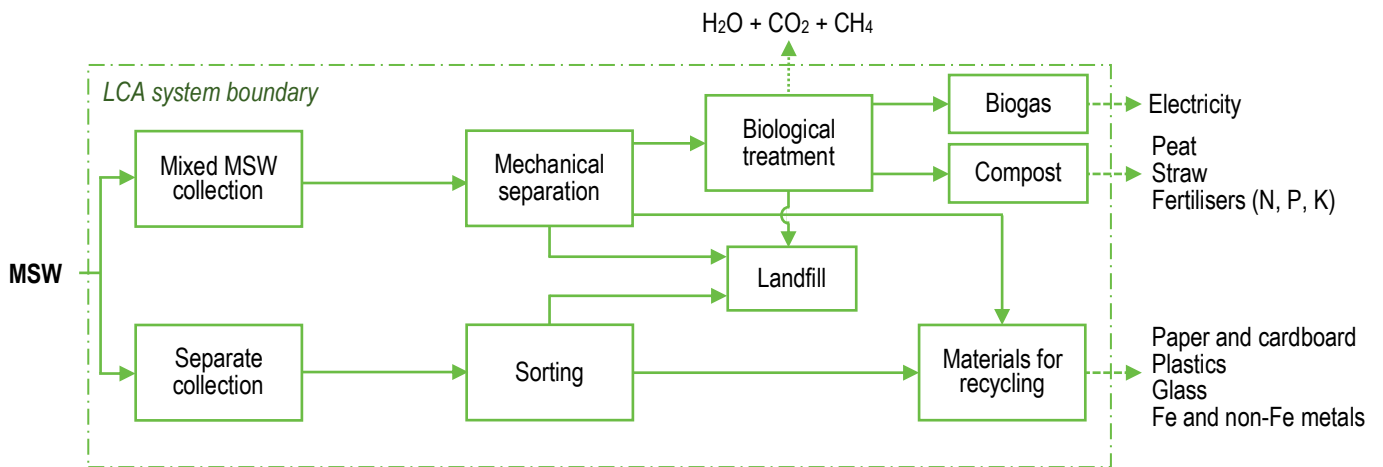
$H_2O + CO_2 + CH_4$

LCA system boundary

Biogas

Electricity

Biological treatment

Mixed MSW collection

Mechanical separation

Compost

Peat
Straw
Fertilisers (N, P, K)

MSW

Landfill

Separate collection

Sorting

Materials for recycling

Paper and cardboard
Plastics
Glass
Fe and non-Fe metals